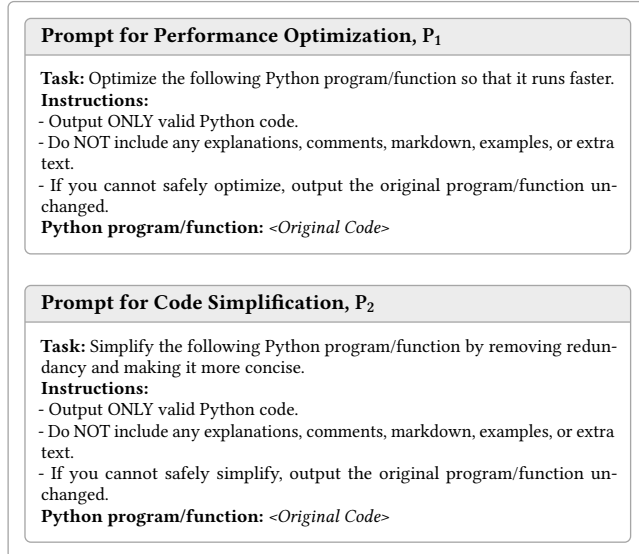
**Prompt for Performance Optimization, $P_1$**

**Task:** Optimize the following Python program/function so that it runs faster.
**Instructions:**
- Output ONLY valid Python code.
- Do NOT include any explanations, comments, markdown, examples, or extra text.
- If you cannot safely optimize, output the original program/function unchanged.
**Python program/function:** *<Original Code>*

**Prompt for Code Simplification, $P_2$**

**Task:** Simplify the following Python program/function by removing redundancy and making it more concise.
**Instructions:**
- Output ONLY valid Python code.
- Do NOT include any explanations, comments, markdown, examples, or extra text.
- If you cannot safely simplify, output the original program/function unchanged.
**Python program/function:** *<Original Code>*